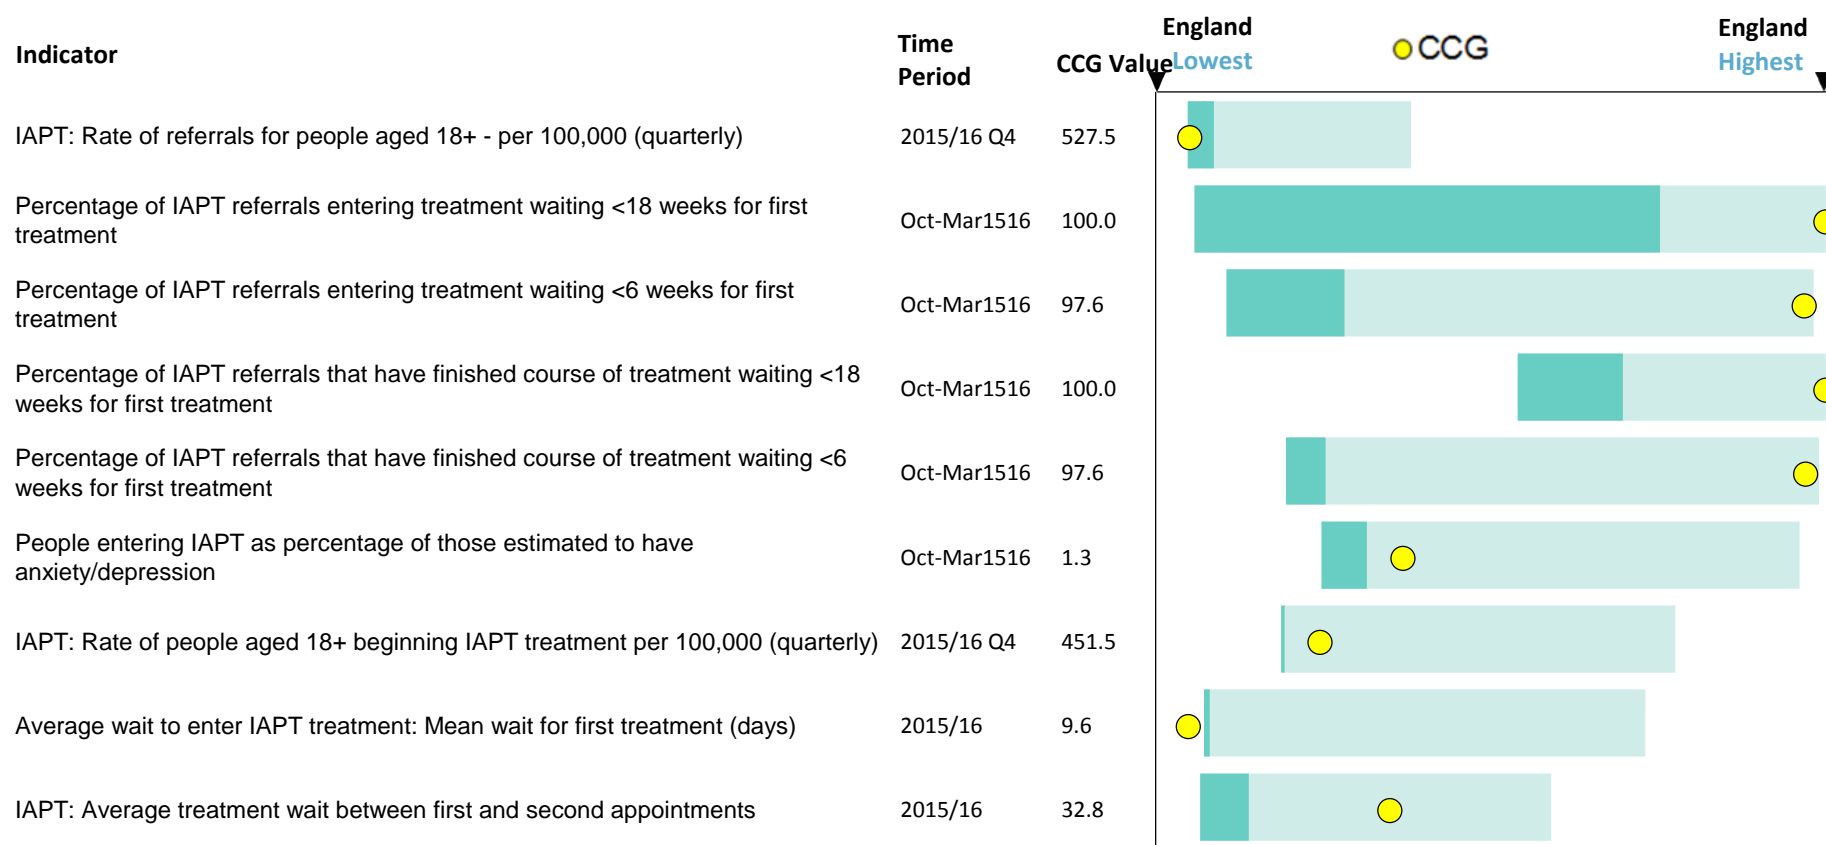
| Indicator | Time Period | CCG Value |
|---|---|---|
| IAPT: Rate of referrals for people aged 18+ - per 100,000 (quarterly) | 2015/16 Q4 | 527.5 |
| Percentage of IAPT referrals entering treatment waiting <18 weeks for first treatment | Oct-Mar1516 | 100.0 |
| Percentage of IAPT referrals entering treatment waiting <6 weeks for first treatment | Oct-Mar1516 | 97.6 |
| Percentage of IAPT referrals that have finished course of treatment waiting <18 weeks for first treatment | Oct-Mar1516 | 100.0 |
| Percentage of IAPT referrals that have finished course of treatment waiting <6 weeks for first treatment | Oct-Mar1516 | 97.6 |
| People entering IAPT as percentage of those estimated to have anxiety/depression | Oct-Mar1516 | 1.3 |
| IAPT: Rate of people aged 18+ beginning IAPT treatment per 100,000 (quarterly) | 2015/16 Q4 | 451.5 |
| Average wait to enter IAPT treatment: Mean wait for first treatment (days) | 2015/16 | 9.6 |
| IAPT: Average treatment wait between first and second appointments | 2015/16 | 32.8 |

England Lowest

CCG

England Highest